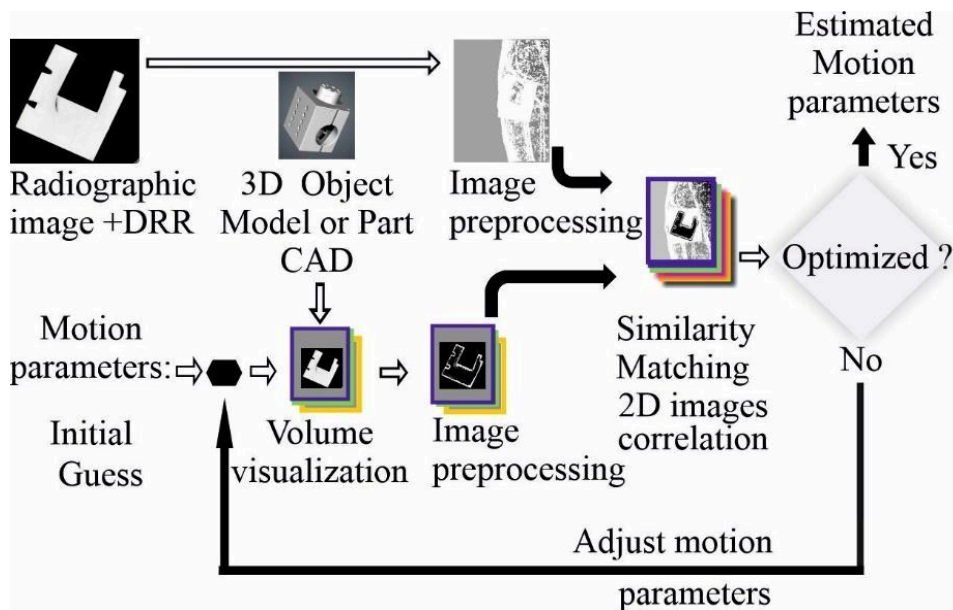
Estimated Motion parameters

Yes

Radiographic image +DRR

3D Object Model or Part CAD

Image preprocessing

Optimized ?

Motion parameters:

Initial Guess

Volume visualization

Image preprocessing

Similarity Matching 2D images correlation

No

Adjust motion parameters